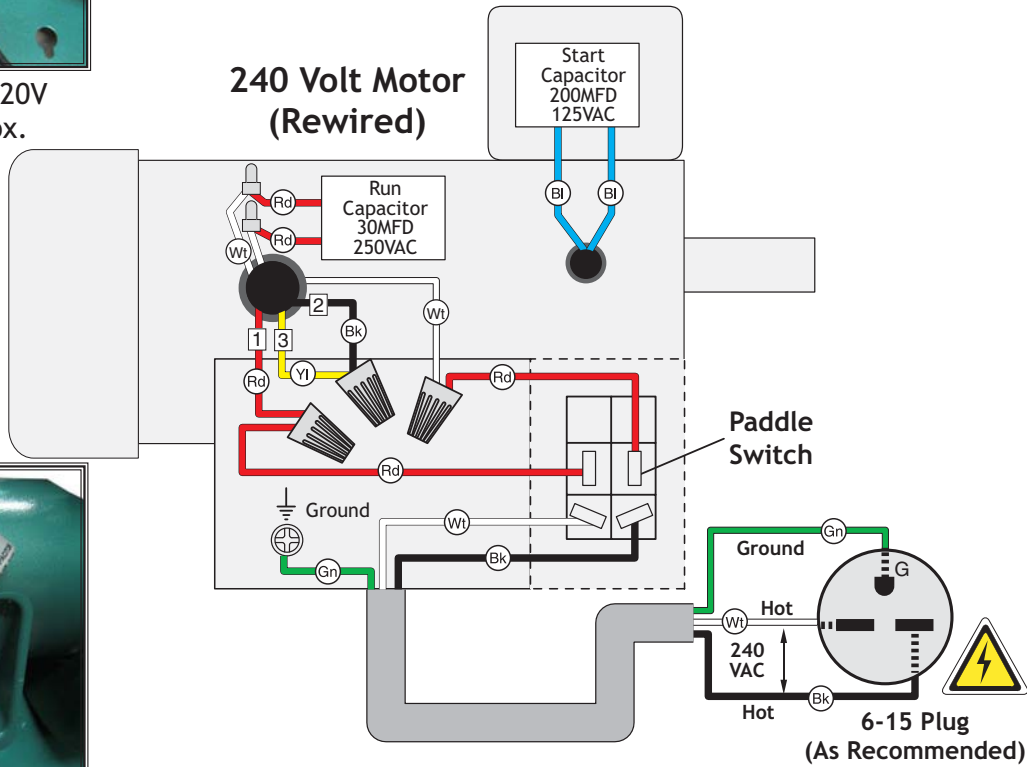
20V
ox.

240 Volt Motor
(Rewired)

Start
Capacitor
200MFD
125VAC

Bl
Bl

Run
Capacitor
30MFD
250VAC

Rd
Rd
Wt
2
Bk
Wt
1
3
Rd
Yl
Rd
Rd

Paddle
Switch

Ground
Wt
Bk
Gn

Gn
Ground
G
Wt
Hot
240
VAC
Bk
Hot
6-15 Plug
(As Recommended)